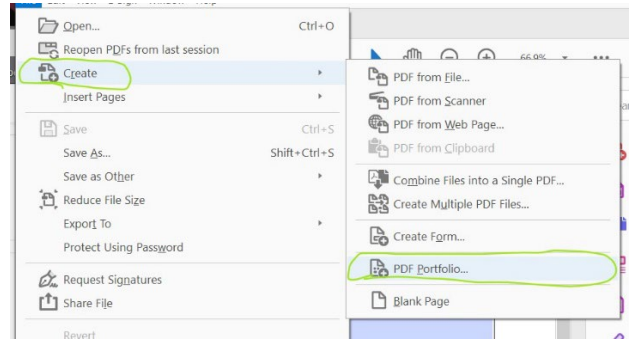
Open... Ctrl+O
Reopen PDFs from last session
Create
Insert Pages
Save Ctrl+S
Save As... Shift+Ctrl+S
Save as Other
Reduce File Size
Export To
Protect Using Password
Request Signatures
Share File
Revert

66.9%

PDF from File...
PDF from Scanner
PDF from Web Page...
PDF from Clipboard
Combine Files into a Single PDF...
Create Multiple PDF Files...
Create Form...
PDF Portfolio...
Blank Page